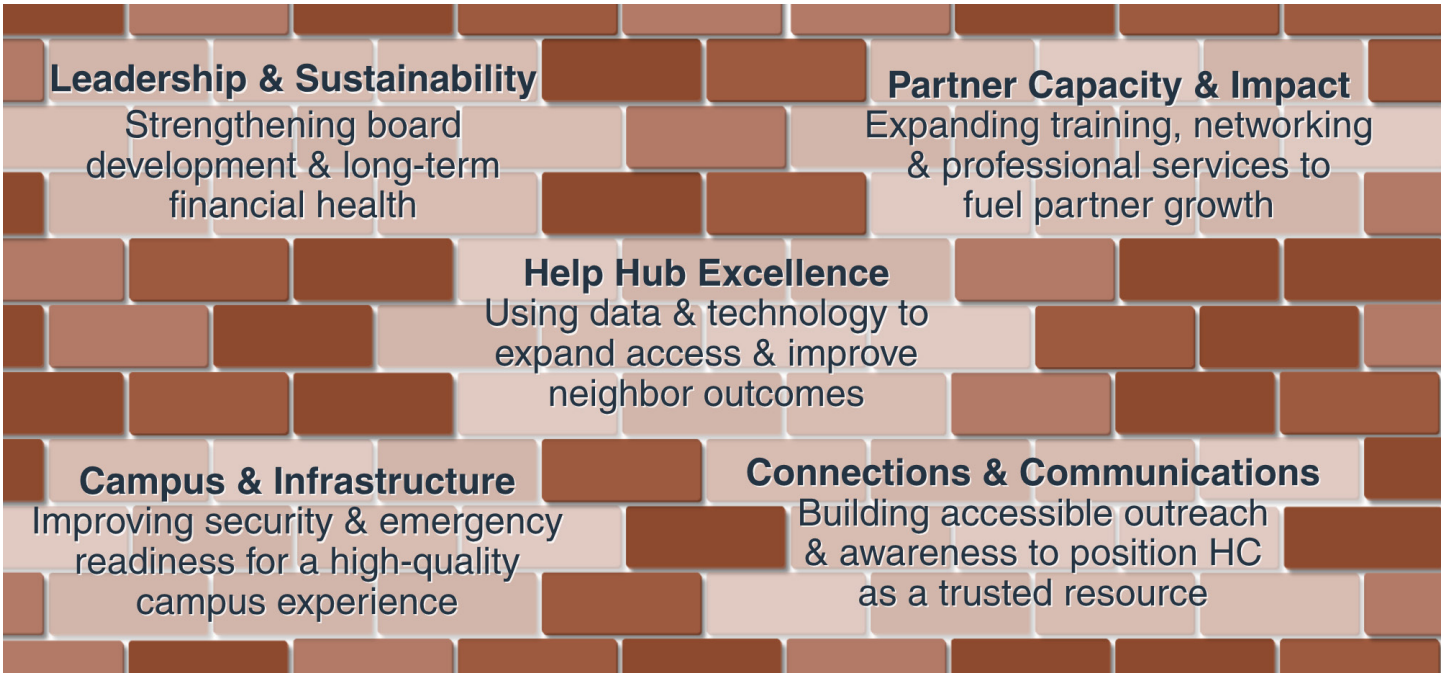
Leadership & Sustainability
Strengthening board development & long-term financial health

Partner Capacity & Impact
Expanding training, networking & professional services to fuel partner growth

Help Hub Excellence
Using data & technology to expand access & improve neighbor outcomes

Campus & Infrastructure
Improving security & emergency readiness for a high-quality campus experience

Connections & Communications
Building accessible outreach & awareness to position HC as a trusted resource